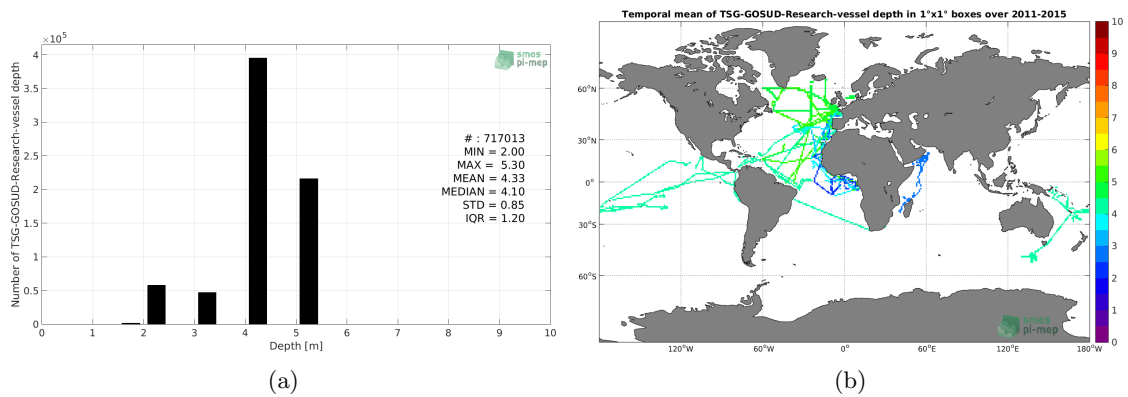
$\times 10^5$
4
3.5
3
2.5
2
1.5
1
0.5
0
Number of TSG-GOSUD-Research-vessel depth
smos pi-mep
# : 717013
MIN = 2.00
MAX = 5.30
MEAN = 4.33
MEDIAN = 4.10
STD = 0.85
IQR = 1.20
0 1 2 3 4 5 6 7 8 9 10
Depth [m]
(a)

Temporal mean of TSG-GOSUD-Research-vessel depth in 1°x1° boxes over 2011-2015
60°N
30°N
0°
30°S
60°S
120°W 60°W 0° 60°E 120°E 180°W
smos pi-mep
10
9
8
7
6
5
4
3
2
1
0
(b)